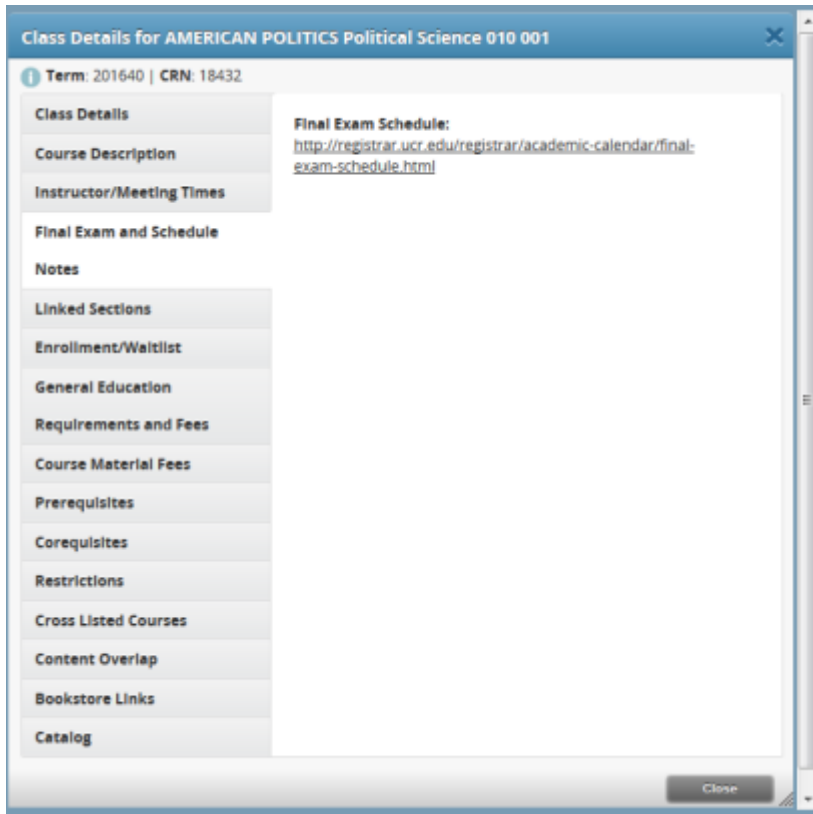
Class Details for AMERICAN POLITICS Political Science 010 001

Term: 201640 | CRN: 18432

Class Details
Course Description
Instructor/Meeting Times
Final Exam and Schedule Notes
Linked Sections
Enrollment/Waitlist
General Education Requirements and Fees
Course Material Fees
Prerequisites
Corequisites
Restrictions
Cross Listed Courses
Content Overlap
Bookstore Links
Catalog

Final Exam Schedule:
http://registrar.ucr.edu/registrar/academic-calendar/final-exam-schedule.html

Close